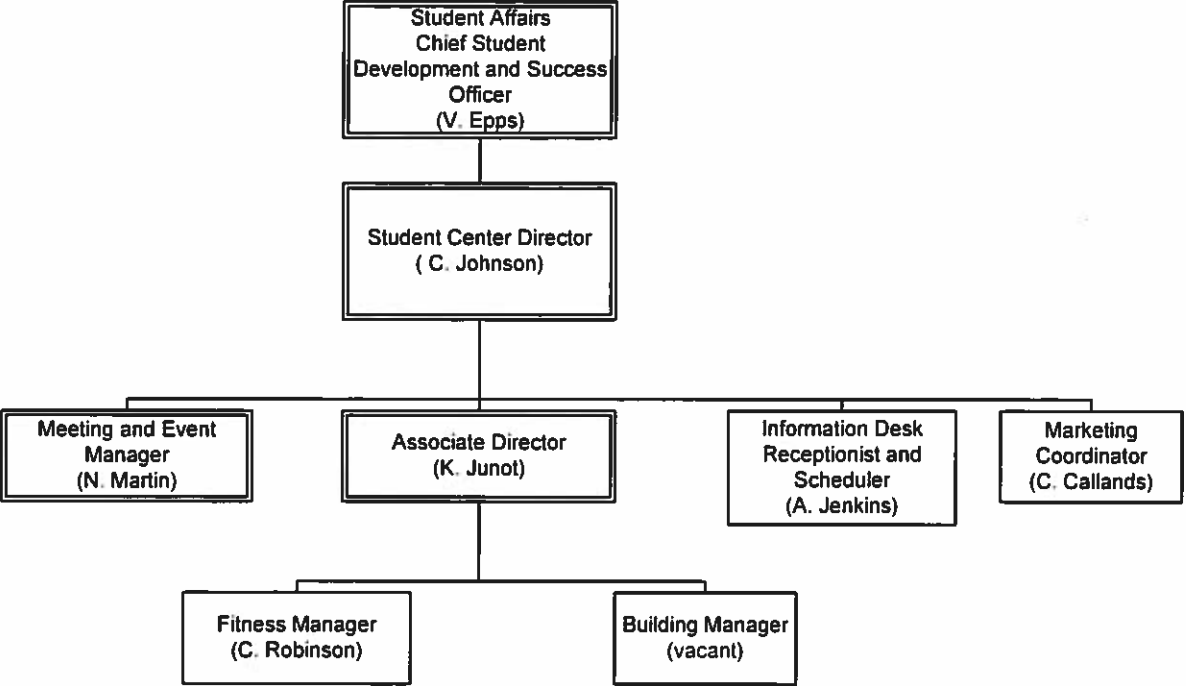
Student Affairs
Chief Student
Development and Success
Officer
(V. Epps)

Student Center Director
( C. Johnson)

Meeting and Event
Manager
(N. Martin)

Associate Director
(K. Junot)

Information Desk
Receptionist and
Scheduler
(A. Jenkins)

Marketing
Coordinator
(C. Callands)

Fitness Manager
(C. Robinson)

Building Manager
(vacant)